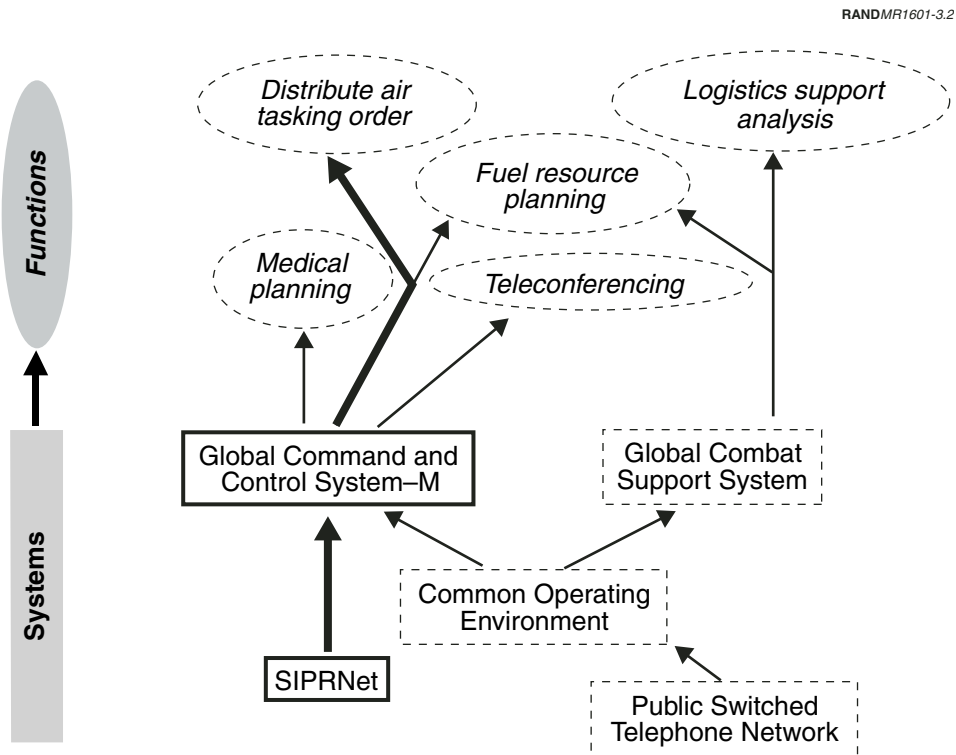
RAND*MR1601-3.2*

Functions

Systems

Distribute air tasking order

Logistics support analysis

Fuel resource planning

Medical planning

Teleconferencing

Global Command and Control System–M

Global Combat Support System

Common Operating Environment

SIPRNet

Public Switched Telephone Network